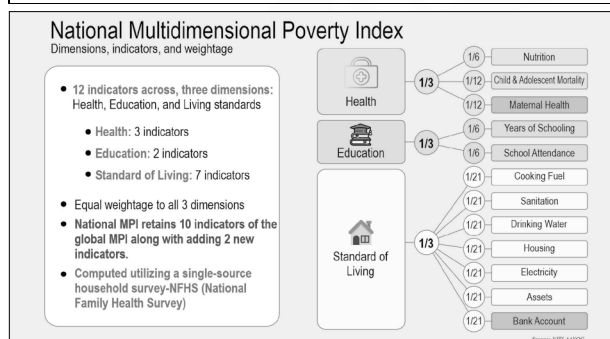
National Multidimensional Poverty Index
Dimensions, indicators, and weightage

• 12 indicators across, three dimensions: Health, Education, and Living standards

• Health: 3 indicators
• Education: 2 indicators
• Standard of Living: 7 indicators

• Equal weightage to all 3 dimensions
• National MPI retains 10 indicators of the global MPI along with adding 2 new indicators.
• Computed utilizing a single-source household survey-NFHS (National Family Health Survey)

Health
1/3
1/6 Nutrition
1/12 Child & Adolescent Mortality
1/12 Maternal Health

Education
1/3
1/6 Years of Schooling
1/6 School Attendance

Standard of Living
1/3
1/21 Cooking Fuel
1/21 Sanitation
1/21 Drinking Water
1/21 Housing
1/21 Electricity
1/21 Assets
1/21 Bank Account

Source: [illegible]